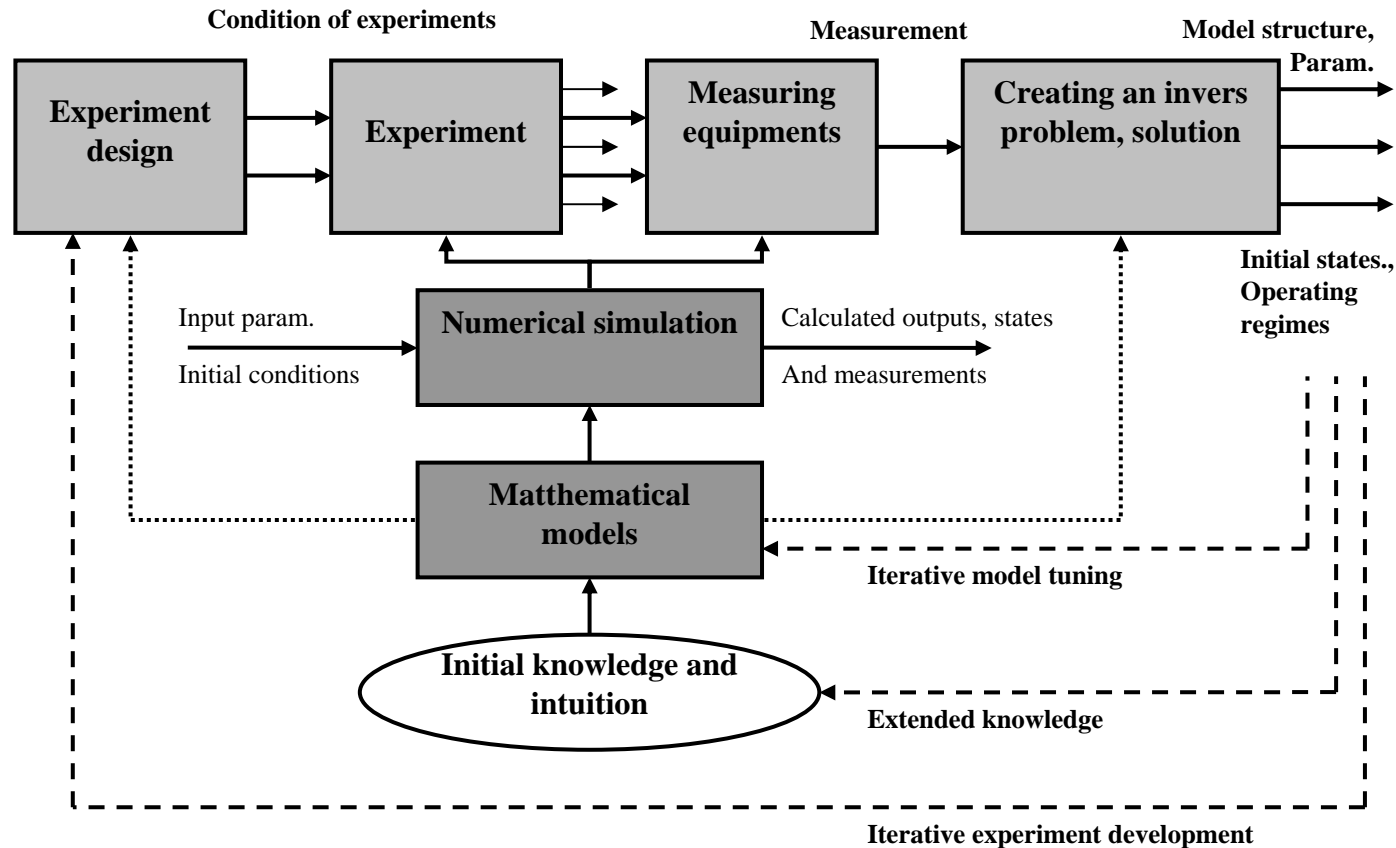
Condition of experiments

Measurement

Model structure, Param.

Experiment design

Experiment

Measuring equipments

Creating an invers problem, solution

Initial states., Operating regimes

Input param.

Initial conditions

Numerical simulation

Calculated outputs, states

And measurements

Matthematical models

Iterative model tuning

Initial knowledge and intuition

Extended knowledge

Iterative experiment development